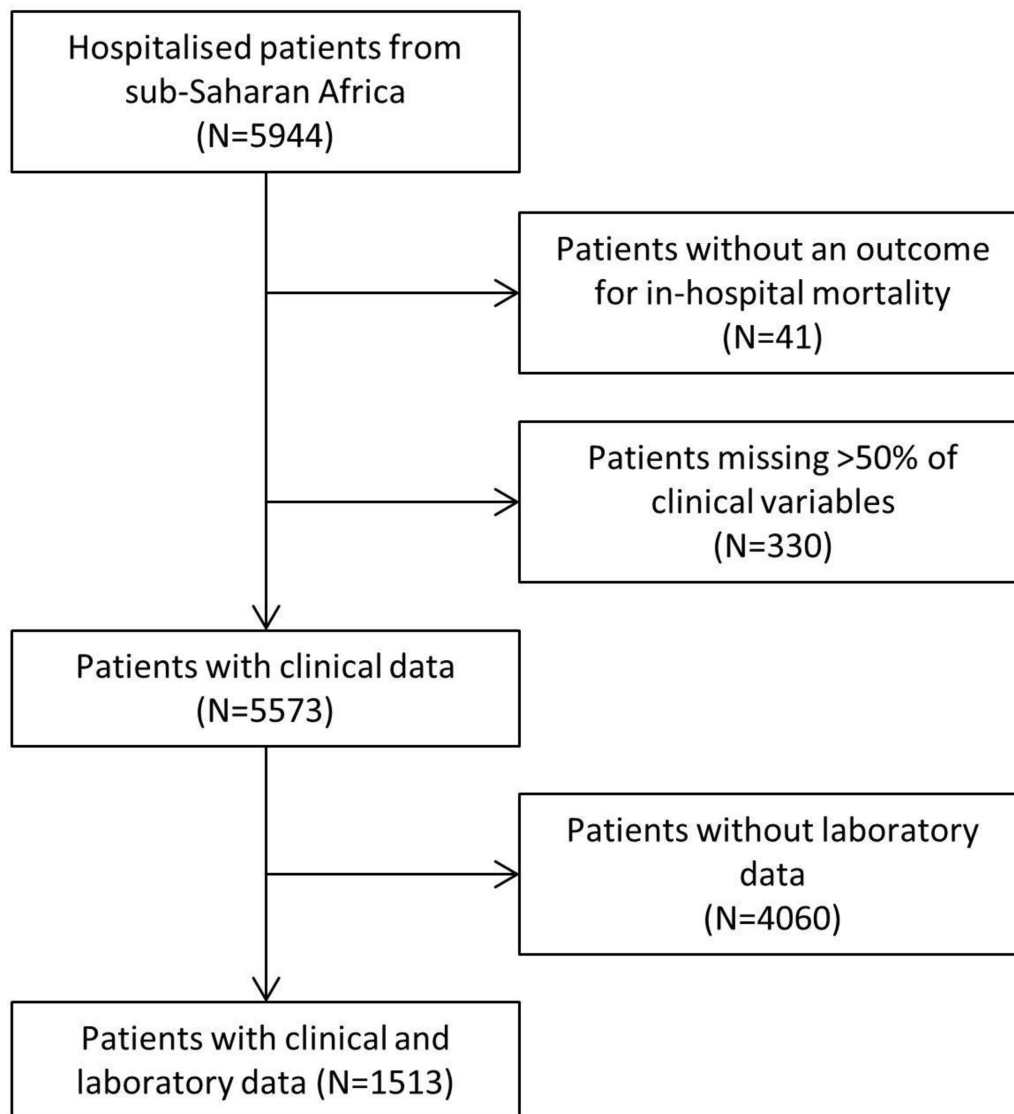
Hospitalised patients from sub-Saharan Africa
(N=5944)

Patients without an outcome for in-hospital mortality
(N=41)

Patients missing >50% of clinical variables
(N=330)

Patients with clinical data
(N=5573)

Patients without laboratory data
(N=4060)

Patients with clinical and laboratory data (N=1513)